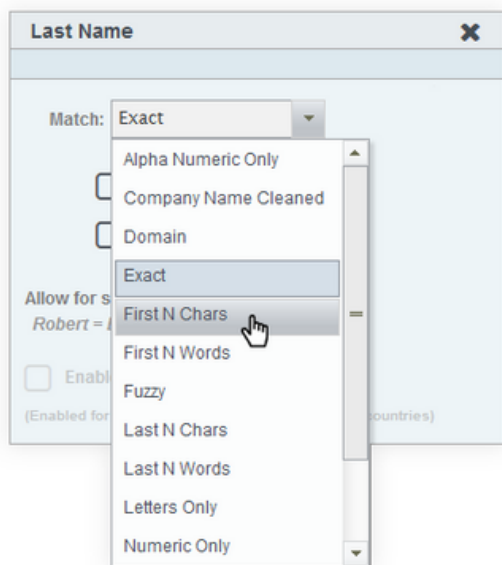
Last Name

Match: Exact

Alpha Numeric Only
Company Name Cleaned
Domain
Exact
First N Chars
First N Words
Fuzzy
Last N Chars
Last N Words
Letters Only
Numeric Only

Allow for s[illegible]
Robert = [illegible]

Enabl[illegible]

(Enabled for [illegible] countries)